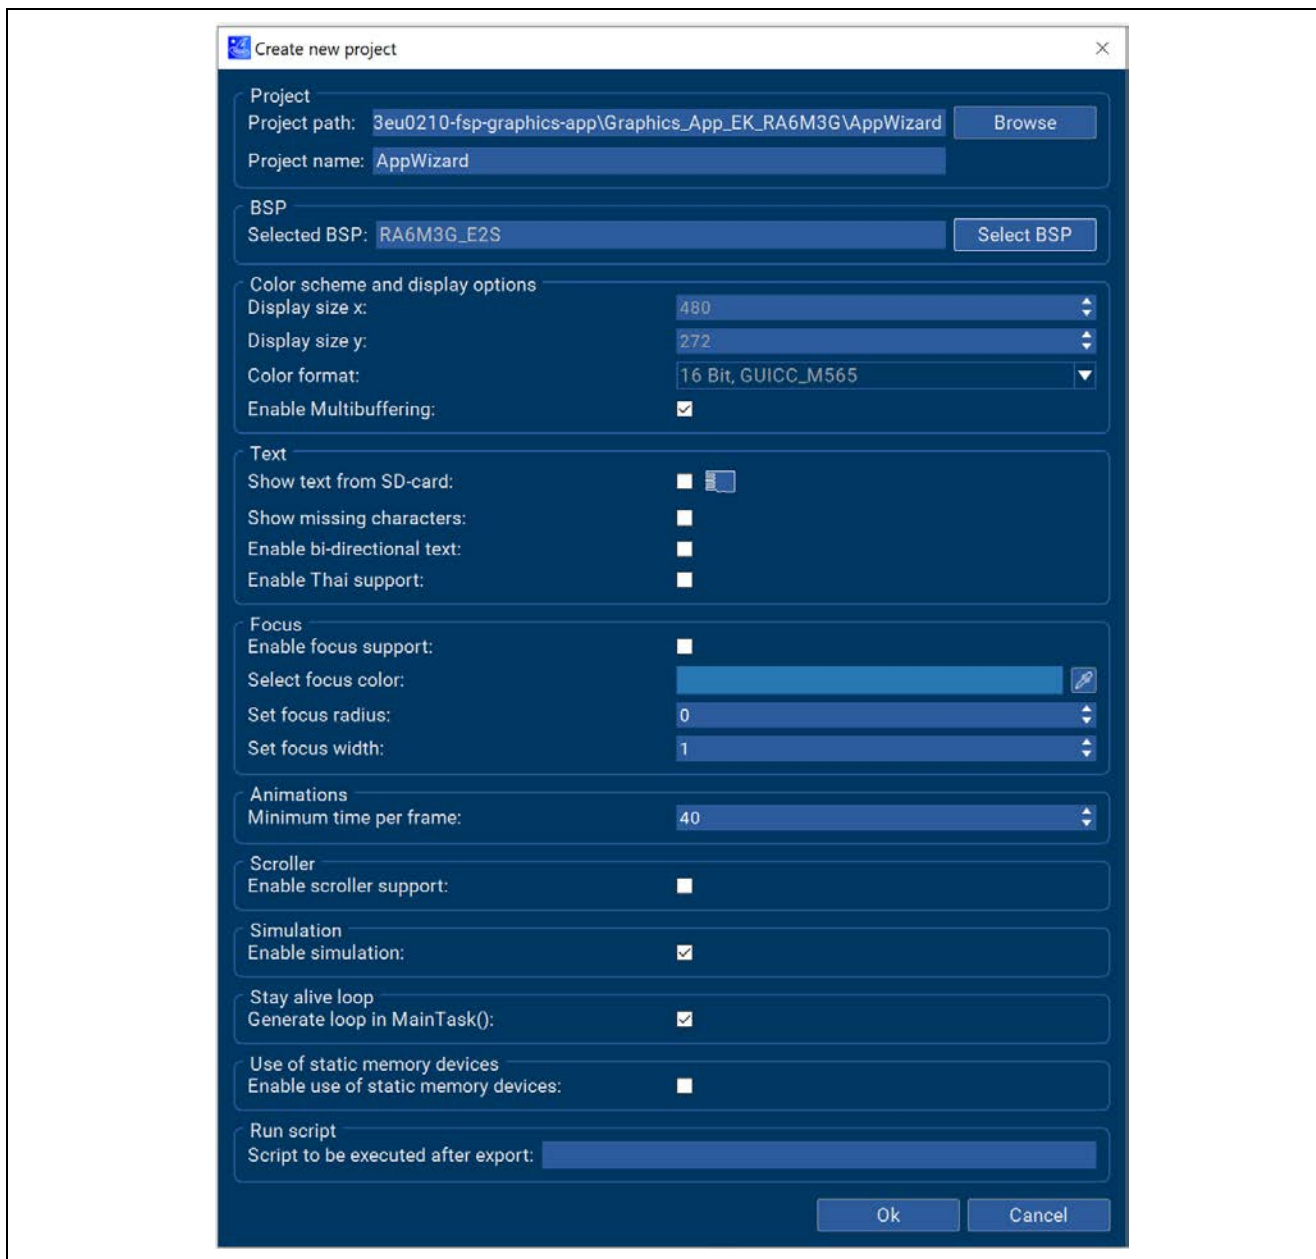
Create new project

Project
Project path: 3eu0210-fsp-graphics-app\Graphics_App_EK_RA6M3G\AppWizard
Browse
Project name: AppWizard

BSP
Selected BSP: RA6M3G_E2S
Select BSP

Color scheme and display options
Display size x: 480
Display size y: 272
Color format: 16 Bit, GUICC_M565
Enable Multibuffering:

Text
Show text from SD-card:
Show missing characters:
Enable bi-directional text:
Enable Thai support:

Focus
Enable focus support:
Select focus color:
Set focus radius: 0
Set focus width: 1

Animations
Minimum time per frame: 40

Scroller
Enable scroller support:

Simulation
Enable simulation:

Stay alive loop
Generate loop in MainTask():

Use of static memory devices
Enable use of static memory devices:

Run script
Script to be executed after export:

Ok
Cancel